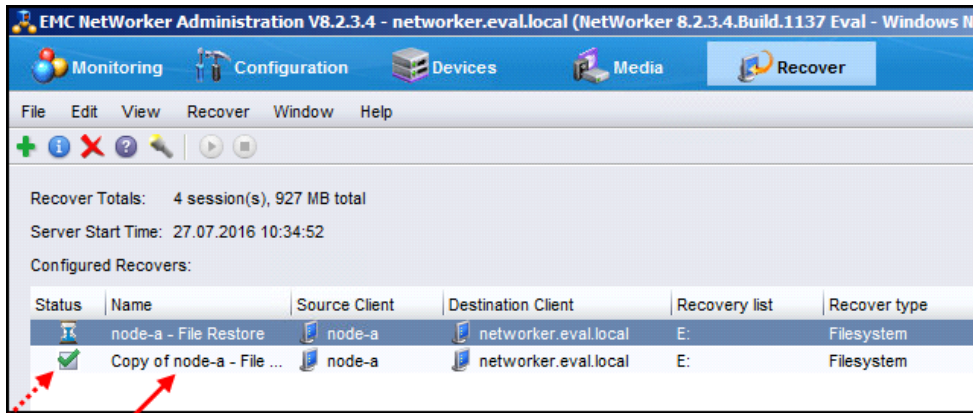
EMC NetWorker Administration V8.2.3.4 - networker.eval.local (NetWorker 8.2.3.4.Build.1137 Eval - Windows N

Monitoring Configuration Devices Media Recover

File Edit View Recover Window Help

Recover Totals: 4 session(s), 927 MB total

Server Start Time: 27.07.2016 10:34:52

Configured Recovers:

| Status | Name | Source Client | Destination Client | Recovery list | Recover type |
|---|---|---|---|---|---|
| | node-a - File Restore | node-a | networker.eval.local | E: | Filesystem |
| | Copy of node-a - File ... | node-a | networker.eval.local | E: | Filesystem |